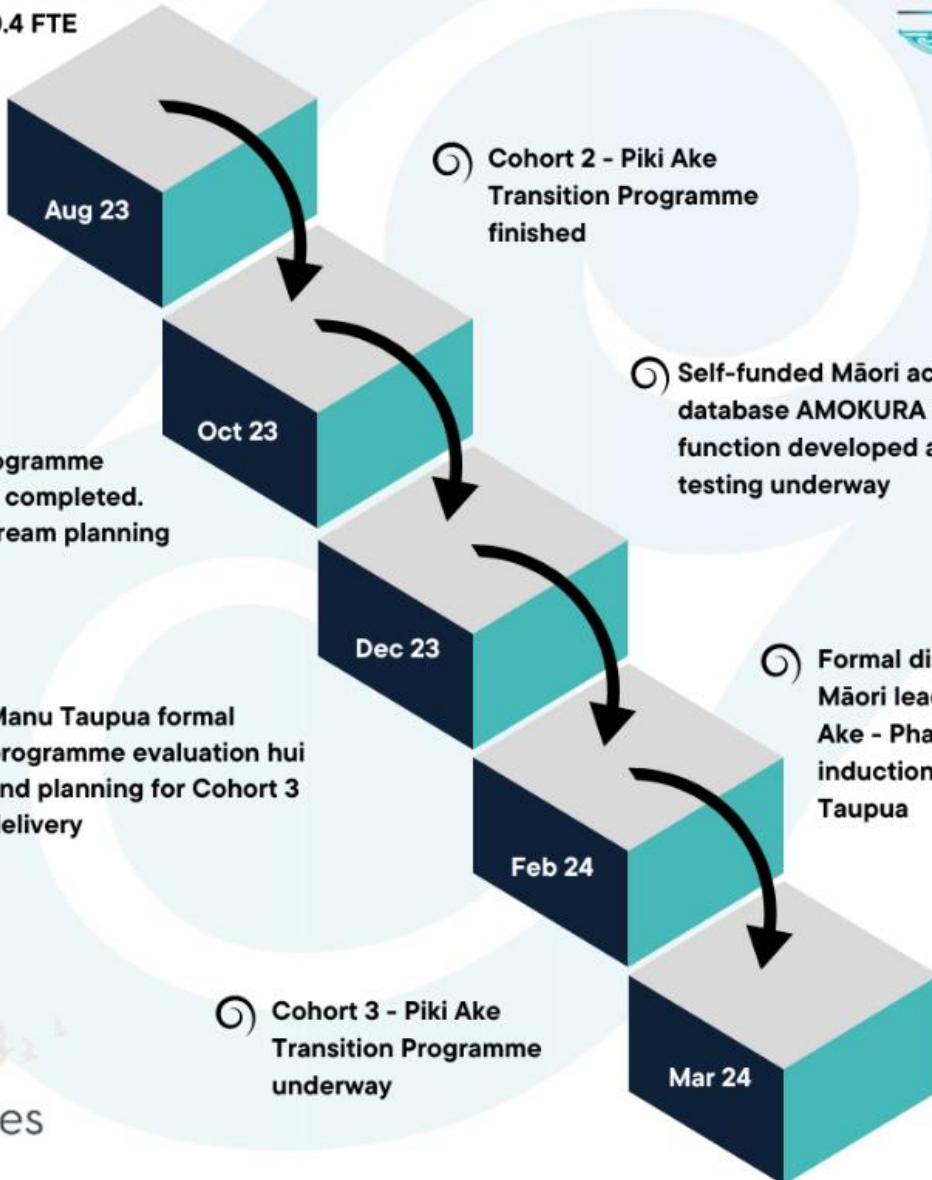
.4 FTE

Aug 23

Cohort 2 - Piki Ake Transition Programme finished

Oct 23

Self-funded Māori ac database AMOKURA function developed a testing underway

ogramme completed. ream planning

Dec 23

Formal di Māori lea Ake - Pha induction Taupua

Manu Taupua formal programme evaluation hui nd planning for Cohort 3 elivery

Feb 24

Cohort 3 - Piki Ake Transition Programme underway

Mar 24

es